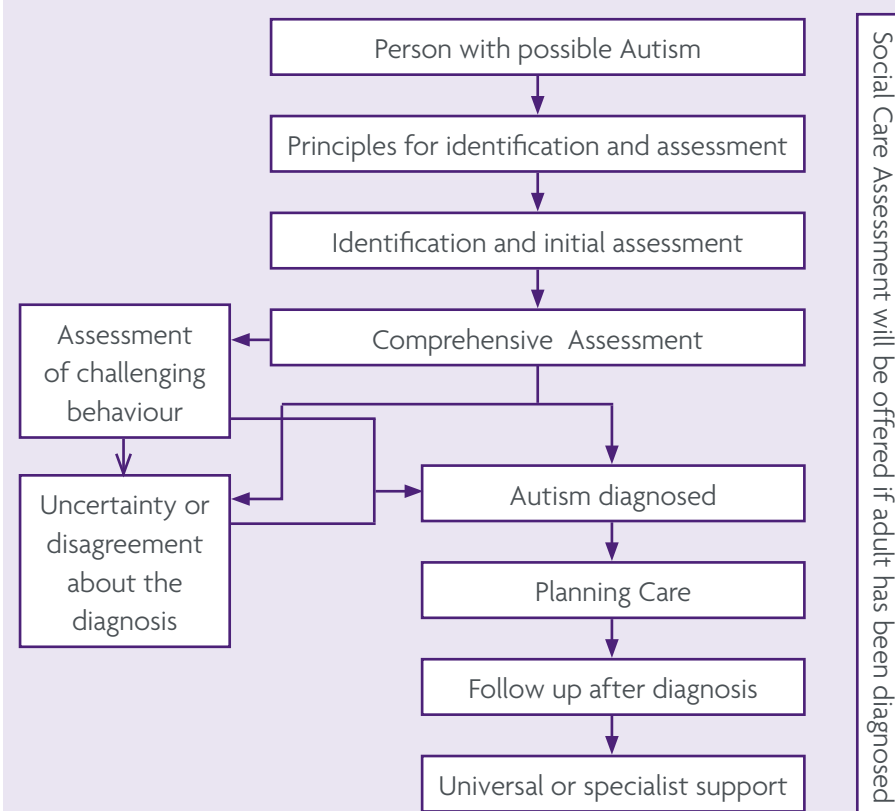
Person with possible Autism

Principles for identification and assessment

Identification and initial assessment

Assessment of challenging behaviour

Comprehensive Assessment

Uncertainty or disagreement about the diagnosis

Autism diagnosed

Planning Care

Follow up after diagnosis

Universal or specialist support

Social Care Assessment will be offered if adult has been diagnosed